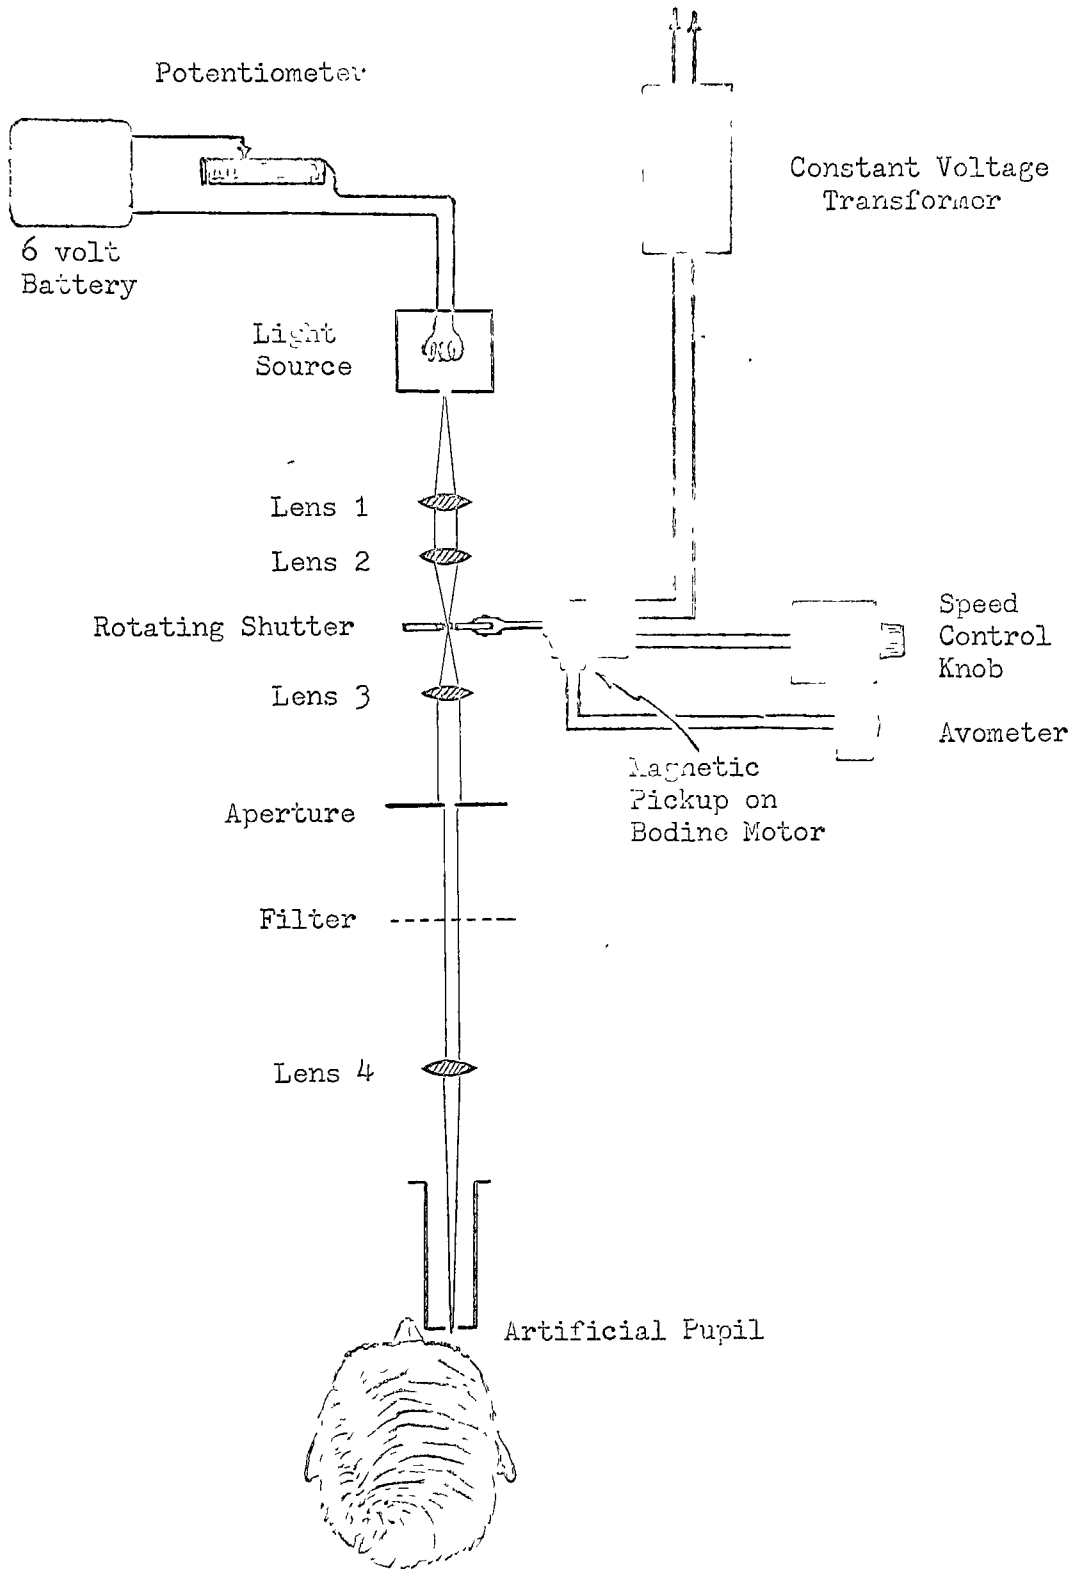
Potentiometer

Constant Voltage Transformer

6 volt Battery

Light Source

Lens 1

Lens 2

Rotating Shutter

Speed Control Knob

Lens 3

Avometer

Magnetic Pickup on Bodine Motor

Aperture

Filter

Lens 4

Artificial Pupil